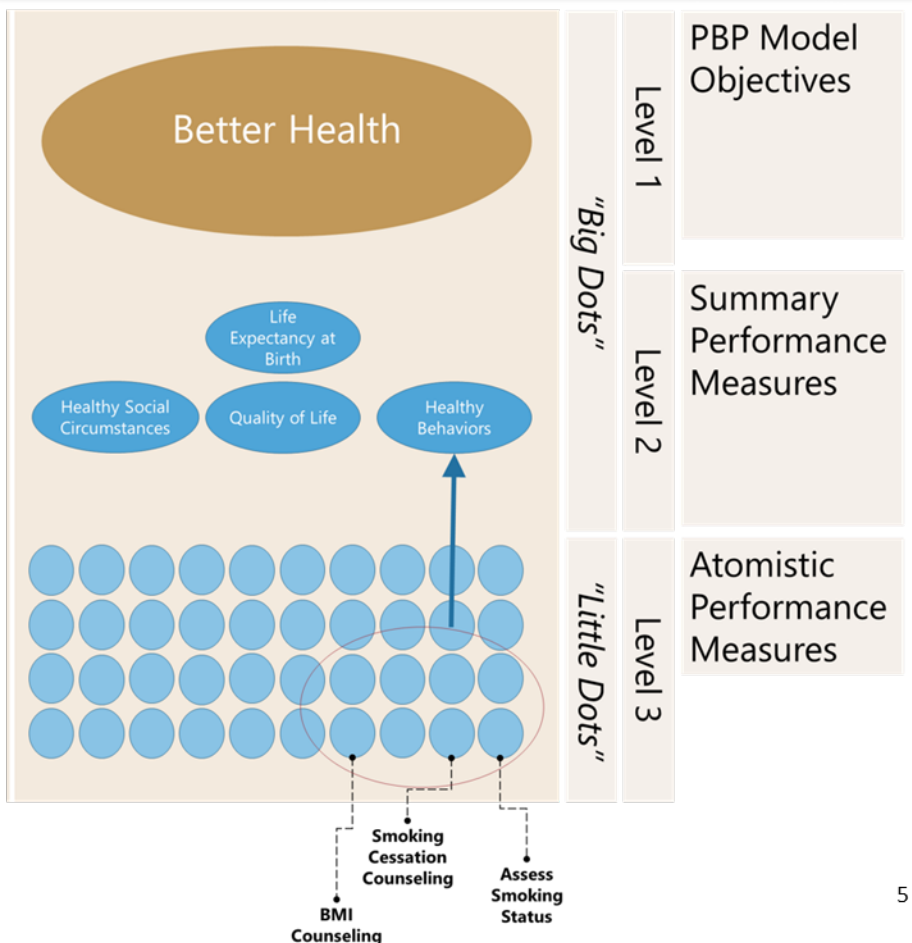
Better Health

Life Expectancy at Birth

Healthy Social Circumstances

Quality of Life

Healthy Behaviors

"Big Dots"

"Little Dots"

Level 1

Level 2

Level 3

PBP Model Objectives

Summary Performance Measures

Atomistic Performance Measures

Smoking Cessation Counseling

Assess Smoking Status

BMI Counseling

5